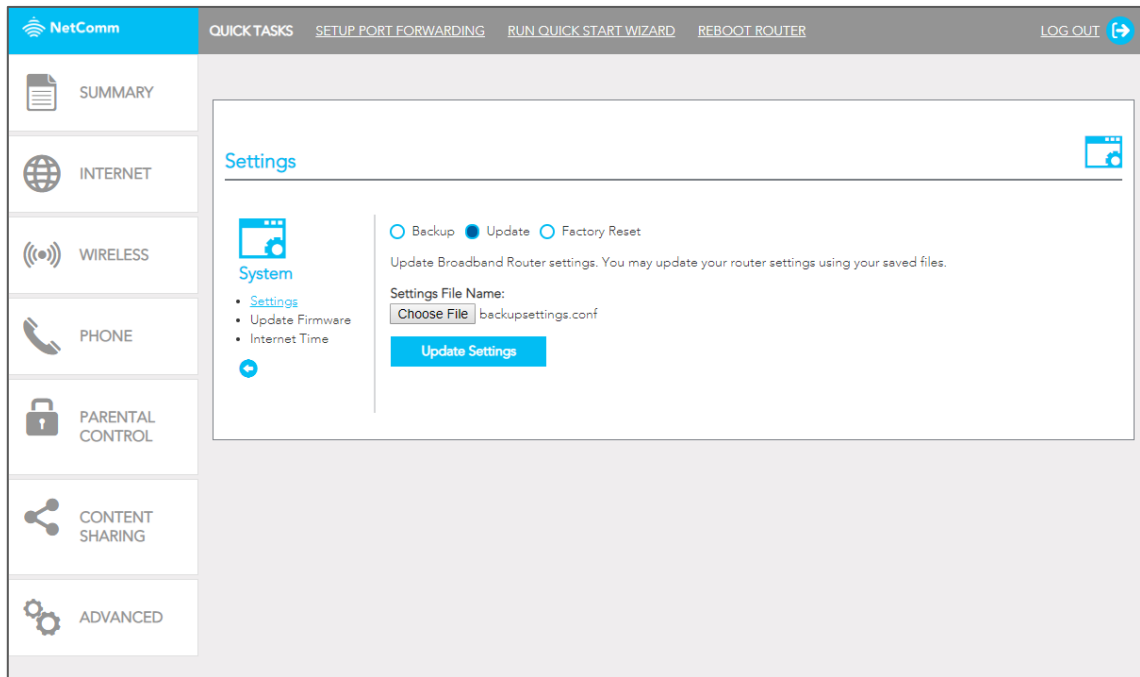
NetComm

QUICK TASKS SETUP PORT FORWARDING RUN QUICK START WIZARD REBOOT ROUTER LOG OUT

SUMMARY

INTERNET

WIRELESS

PHONE

PARENTAL CONTROL

CONTENT SHARING

ADVANCED

Settings

System

- Settings
- Update Firmware
- Internet Time

Backup Update Factory Reset

Update Broadband Router settings. You may update your router settings using your saved files.

Settings File Name:

Choose File backupsettings.conf

Update Settings